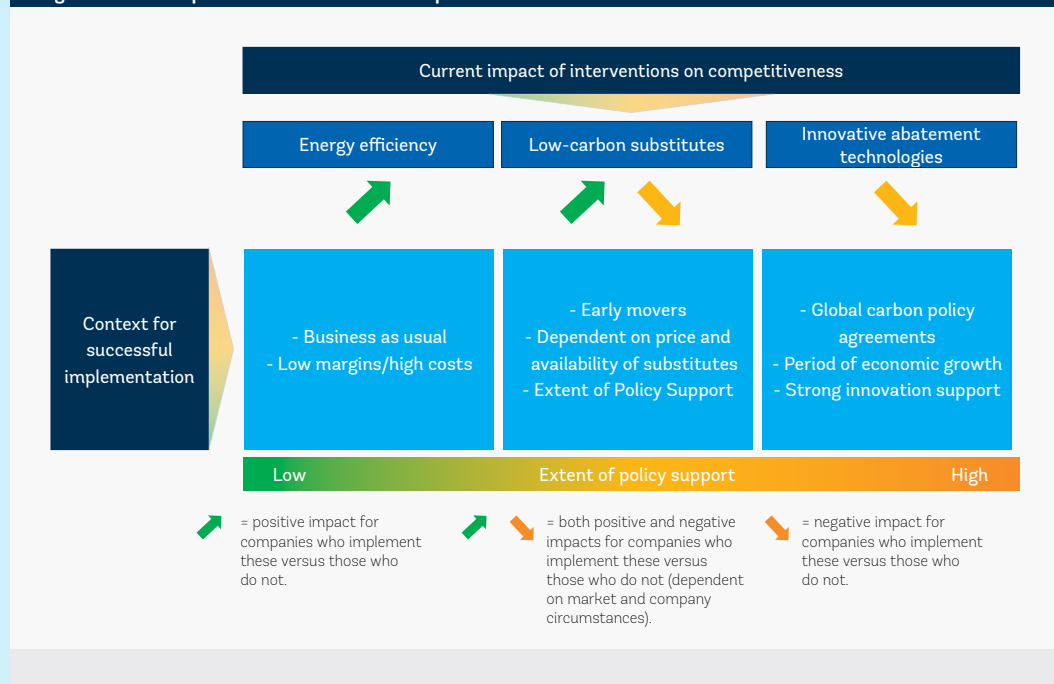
Current impact of interventions on competitiveness

Energy efficiency

Low-carbon substitutes

Innovative abatement technologies

Context for successful implementation

- Business as usual
- Low margins/high costs

- Early movers
- Dependent on price and availability of substitutes
- Extent of Policy Support

- Global carbon policy agreements
- Period of economic growth
- Strong innovation support

Low

Extent of policy support

High

= positive impact for companies who implement these versus those who do not.

= both positive and negative impacts for companies who implement these versus those who do not (dependent on market and company circumstances).

= negative impact for companies who implement these versus those who do not.